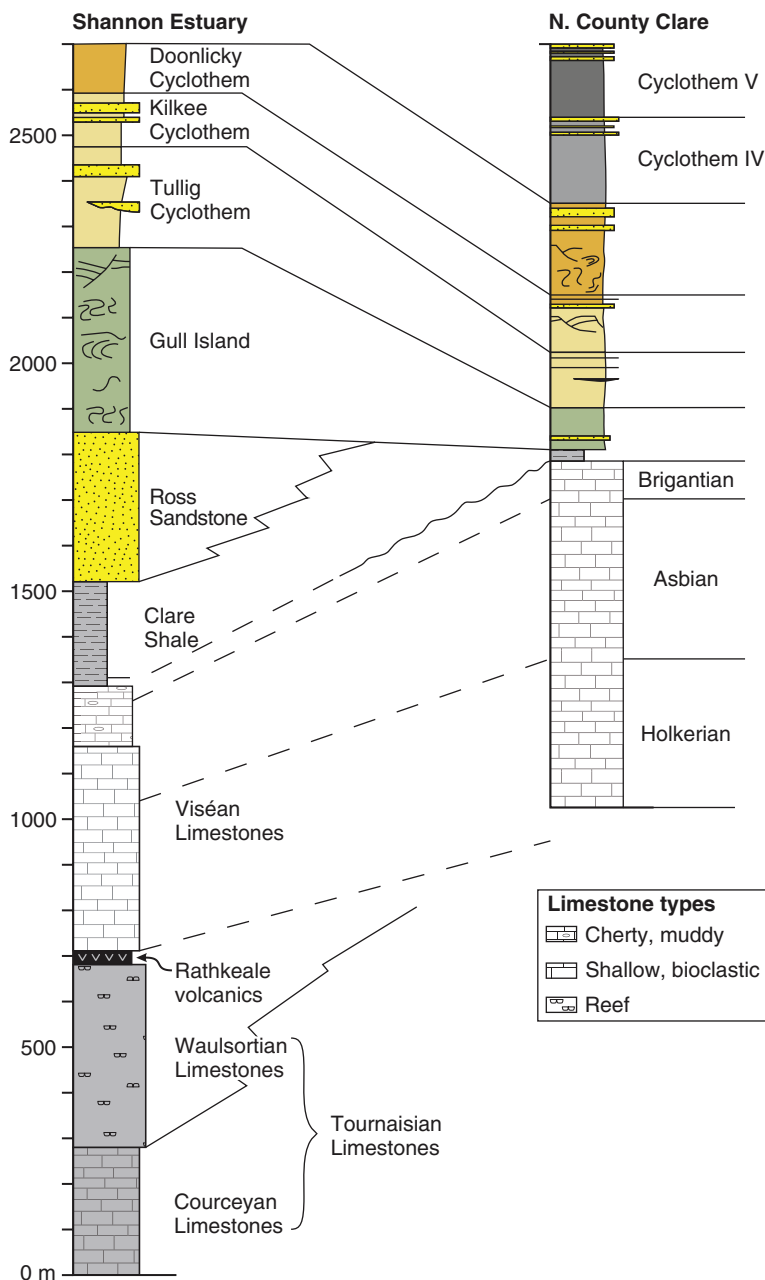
Shannon Estuary

N. County Clare

Doonlicky Cyclothem

Kilkee Cyclothem

Tullig Cyclothem

Gull Island

Ross Sandstone

Clare Shale

Viséan Limestones

Rathkeale volcanics

Waulsortian Limestones

Tournaisian Limestones

Courceyan Limestones

Cyclothem V

Cyclothem IV

Brigantian

Asbian

Holkerian

Limestone types

Cherty, muddy

Shallow, bioclastic

Reef

2500

2000

1500

1000

500

0 m